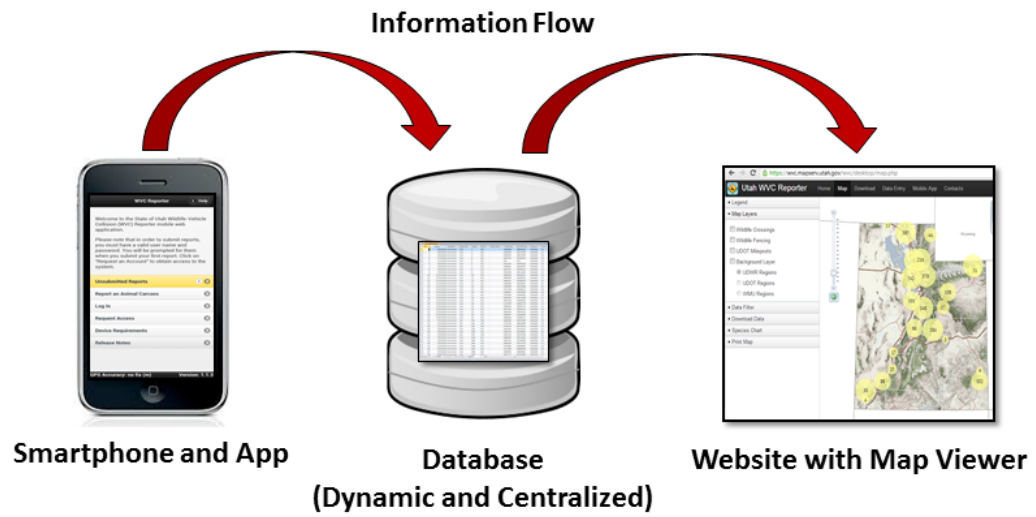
Information Flow

WVC Reporter

Help

Welcome to the State of Utah Wildlife Vehicle Collision (WVC) Reporter mobile web application.

Please note that in order to submit reports, you must have a valid user name and password. You will be prompted for them when you submit your first report. Click on "Request an Account" to obtain access to the system.

Unsubmitted Reports

Report an Animal Carcass

Log In

Request Access

Device Requirements

Release Notes

GPS Accuracy: no fix (m)

Version: 1.1.0

Smartphone and App

Database
(Dynamic and Centralized)

https://wvc.mapserv.utah.gov/wvc/desktop/map.php

Utah WVC Reporter

Home

Map

Download

Data Entry

Mobile App

Contacts

Legend

Map Layers

Wildlife Crossings

Wildlife Fencing

UDOT Mileposts

Background Layer

UDWR Regions

UDOT Regions

WMU Regions

Data Filter

Download Data

Species Chart

Print Map

Website with Map Viewer